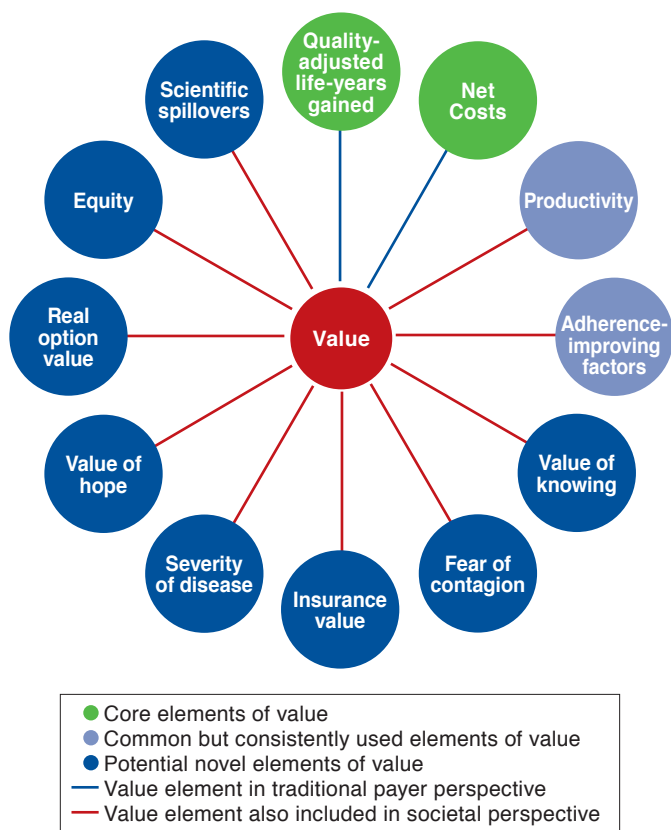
Quality-adjusted life-years gained

Net Costs

Productivity

Adherence-improving factors

Value of knowing

Fear of contagion

Insurance value

Severity of disease

Value of hope

Real option value

Equity

Scientific spillovers

Value

Core elements of value
Common but consistently used elements of value
Potential novel elements of value
Value element in traditional payer perspective
Value element also included in societal perspective